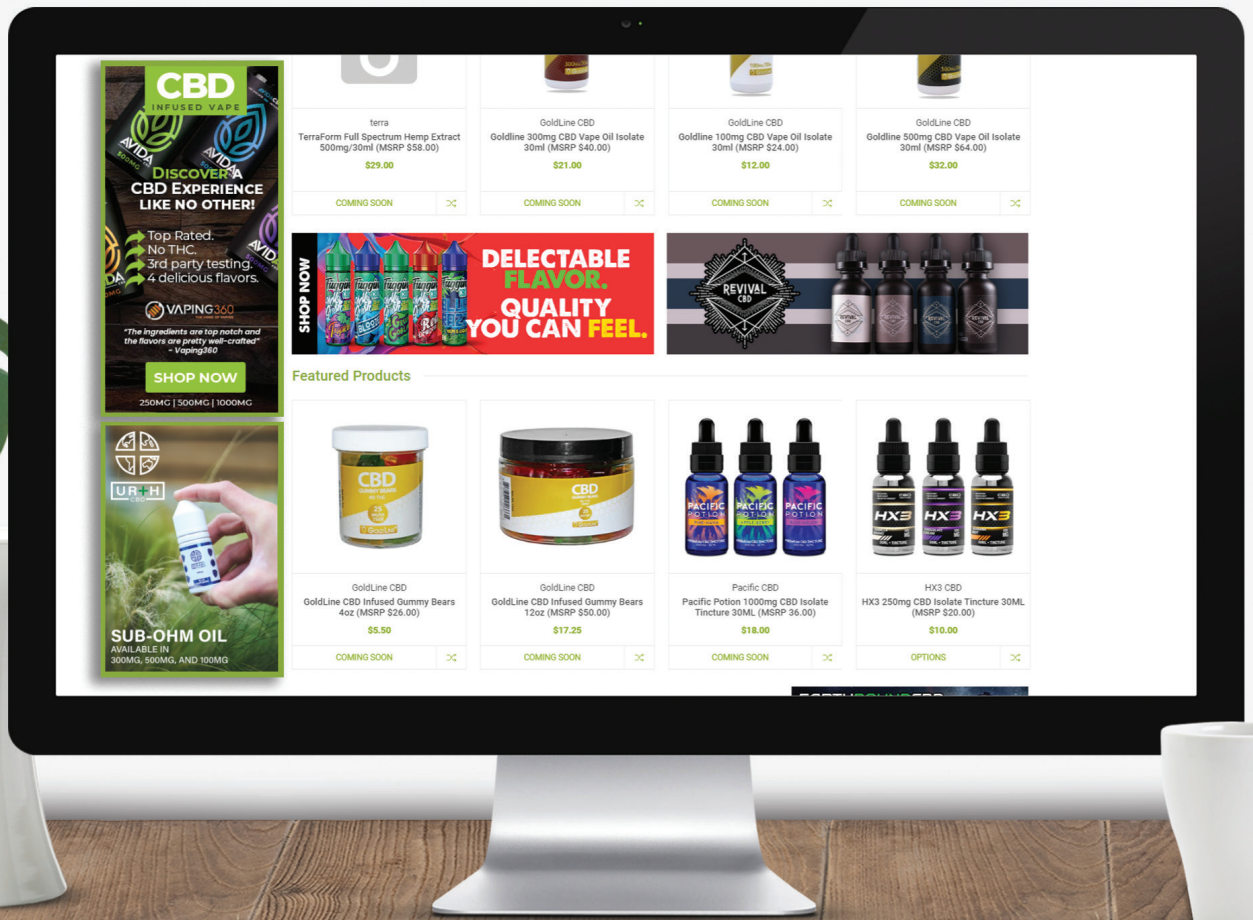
CBD
INFUSED VAPE
AVIDA
DISCOVER A
CBD EXPERIENCE
LIKE NO OTHER!
Top Rated.
No THC.
3rd party testing.
4 delicious flavors.
VAPING360
"The ingredients are top notch and the flavors are pretty well-crafted"
- Vaping360
SHOP NOW
250MG | 500MG | 1000MG

URTH
CBD
SUB-OHM OIL
AVAILABLE IN
300MG, 500MG, AND 100MG

terra
TerraForm Full Spectrum Hemp Extract 500mg/30ml (MSRP $58.00)
$29.00
COMING SOON

GoldLine CBD
Goldline 300mg CBD Vape Oil Isolate 30ml (MSRP $40.00)
$21.00
COMING SOON

GoldLine CBD
Goldline 100mg CBD Vape Oil Isolate 30ml (MSRP $24.00)
$12.00
COMING SOON

GoldLine CBD
Goldline 500mg CBD Vape Oil Isolate 30ml (MSRP $64.00)
$32.00
COMING SOON

SHOP NOW
DELECTABLE
FLAVOR.
QUALITY
YOU CAN FEEL.

REVIVAL
CBD

Featured Products

GoldLine CBD
GoldLine CBD Infused Gummy Bears 4oz (MSRP $26.00)
$5.50
COMING SOON

GoldLine CBD
GoldLine CBD Infused Gummy Bears 12oz (MSRP $50.00)
$17.25
COMING SOON

Pacific CBD
Pacific Potion 1000mg CBD Isolate Tincture 30ML (MSRP 36.00)
$18.00
COMING SOON

HX3 CBD
HX3 250mg CBD Isolate Tincture 30ML (MSRP $20.00)
$10.00
OPTIONS